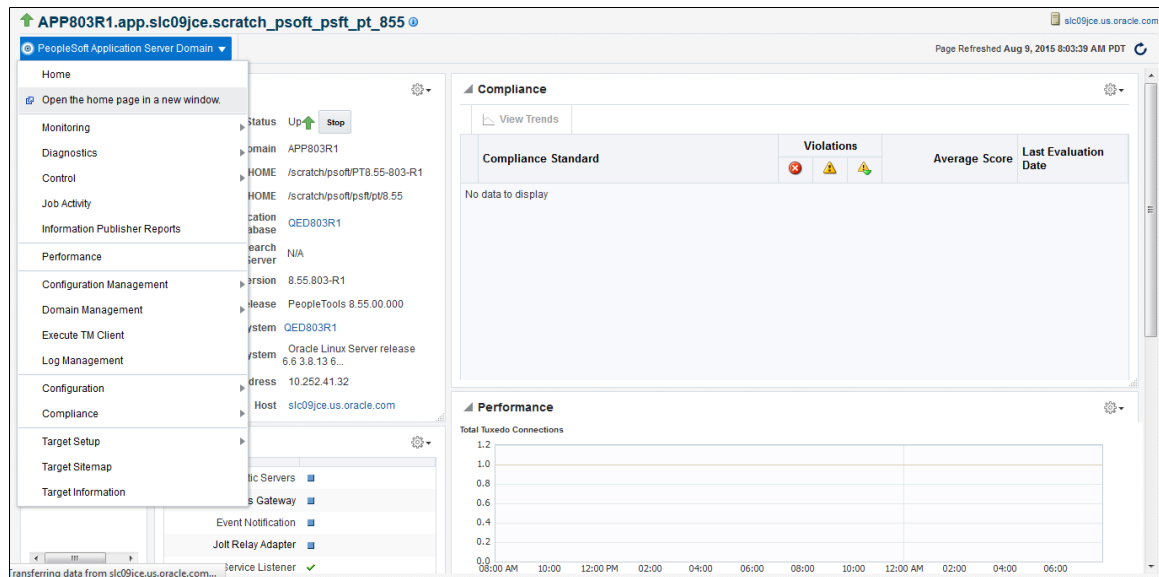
APP803R1.app.slc09jce.scratch_psoft_psft_pt_855

slc09jce.us.oracle.com

PeopleSoft Application Server Domain

Page Refreshed Aug 9, 2015 8:03:39 AM PDT

Home
Open the home page in a new window.
Monitoring
Diagnostics
Control
Job Activity
Information Publisher Reports
Performance
Configuration Management
Domain Management
Execute TM Client
Log Management
Configuration
Compliance
Target Setup
Target Sitemap
Target Information

Status Up Stop
omain APP803R1
HOME /scratch/psoft/PT8.55-803-R1
HOME /scratch/psoft/pt/8.55
cation abase QED803R1
earch Server N/A
ersion 8.55.803-R1
elease PeopleTools 8.55.00.000
ystem QED803R1
ystem Oracle Linux Server release 6.6 3.8.13 6...
dress 10.252.41.32
Host slc09jce.us.oracle.com

tic Servers
s Gateway
Event Notification
Jolt Relay Adapter
Service Listener

Compliance

View Trends

| Compliance Standard | Violations | | | Average Score | Last Evaluation Date |
|---|---|---|---|---|---|
| No data to display | | | | | |

Performance

Total Tuxedo Connections

1.2
1.0
0.8
0.6
0.4
0.2
0.0
08:00 AM 10:00 12:00 PM 02:00 04:00 06:00 08:00 10:00 12:00 AM 02:00 04:00 06:00

Transferring data from slc09jce.us.oracle.com...